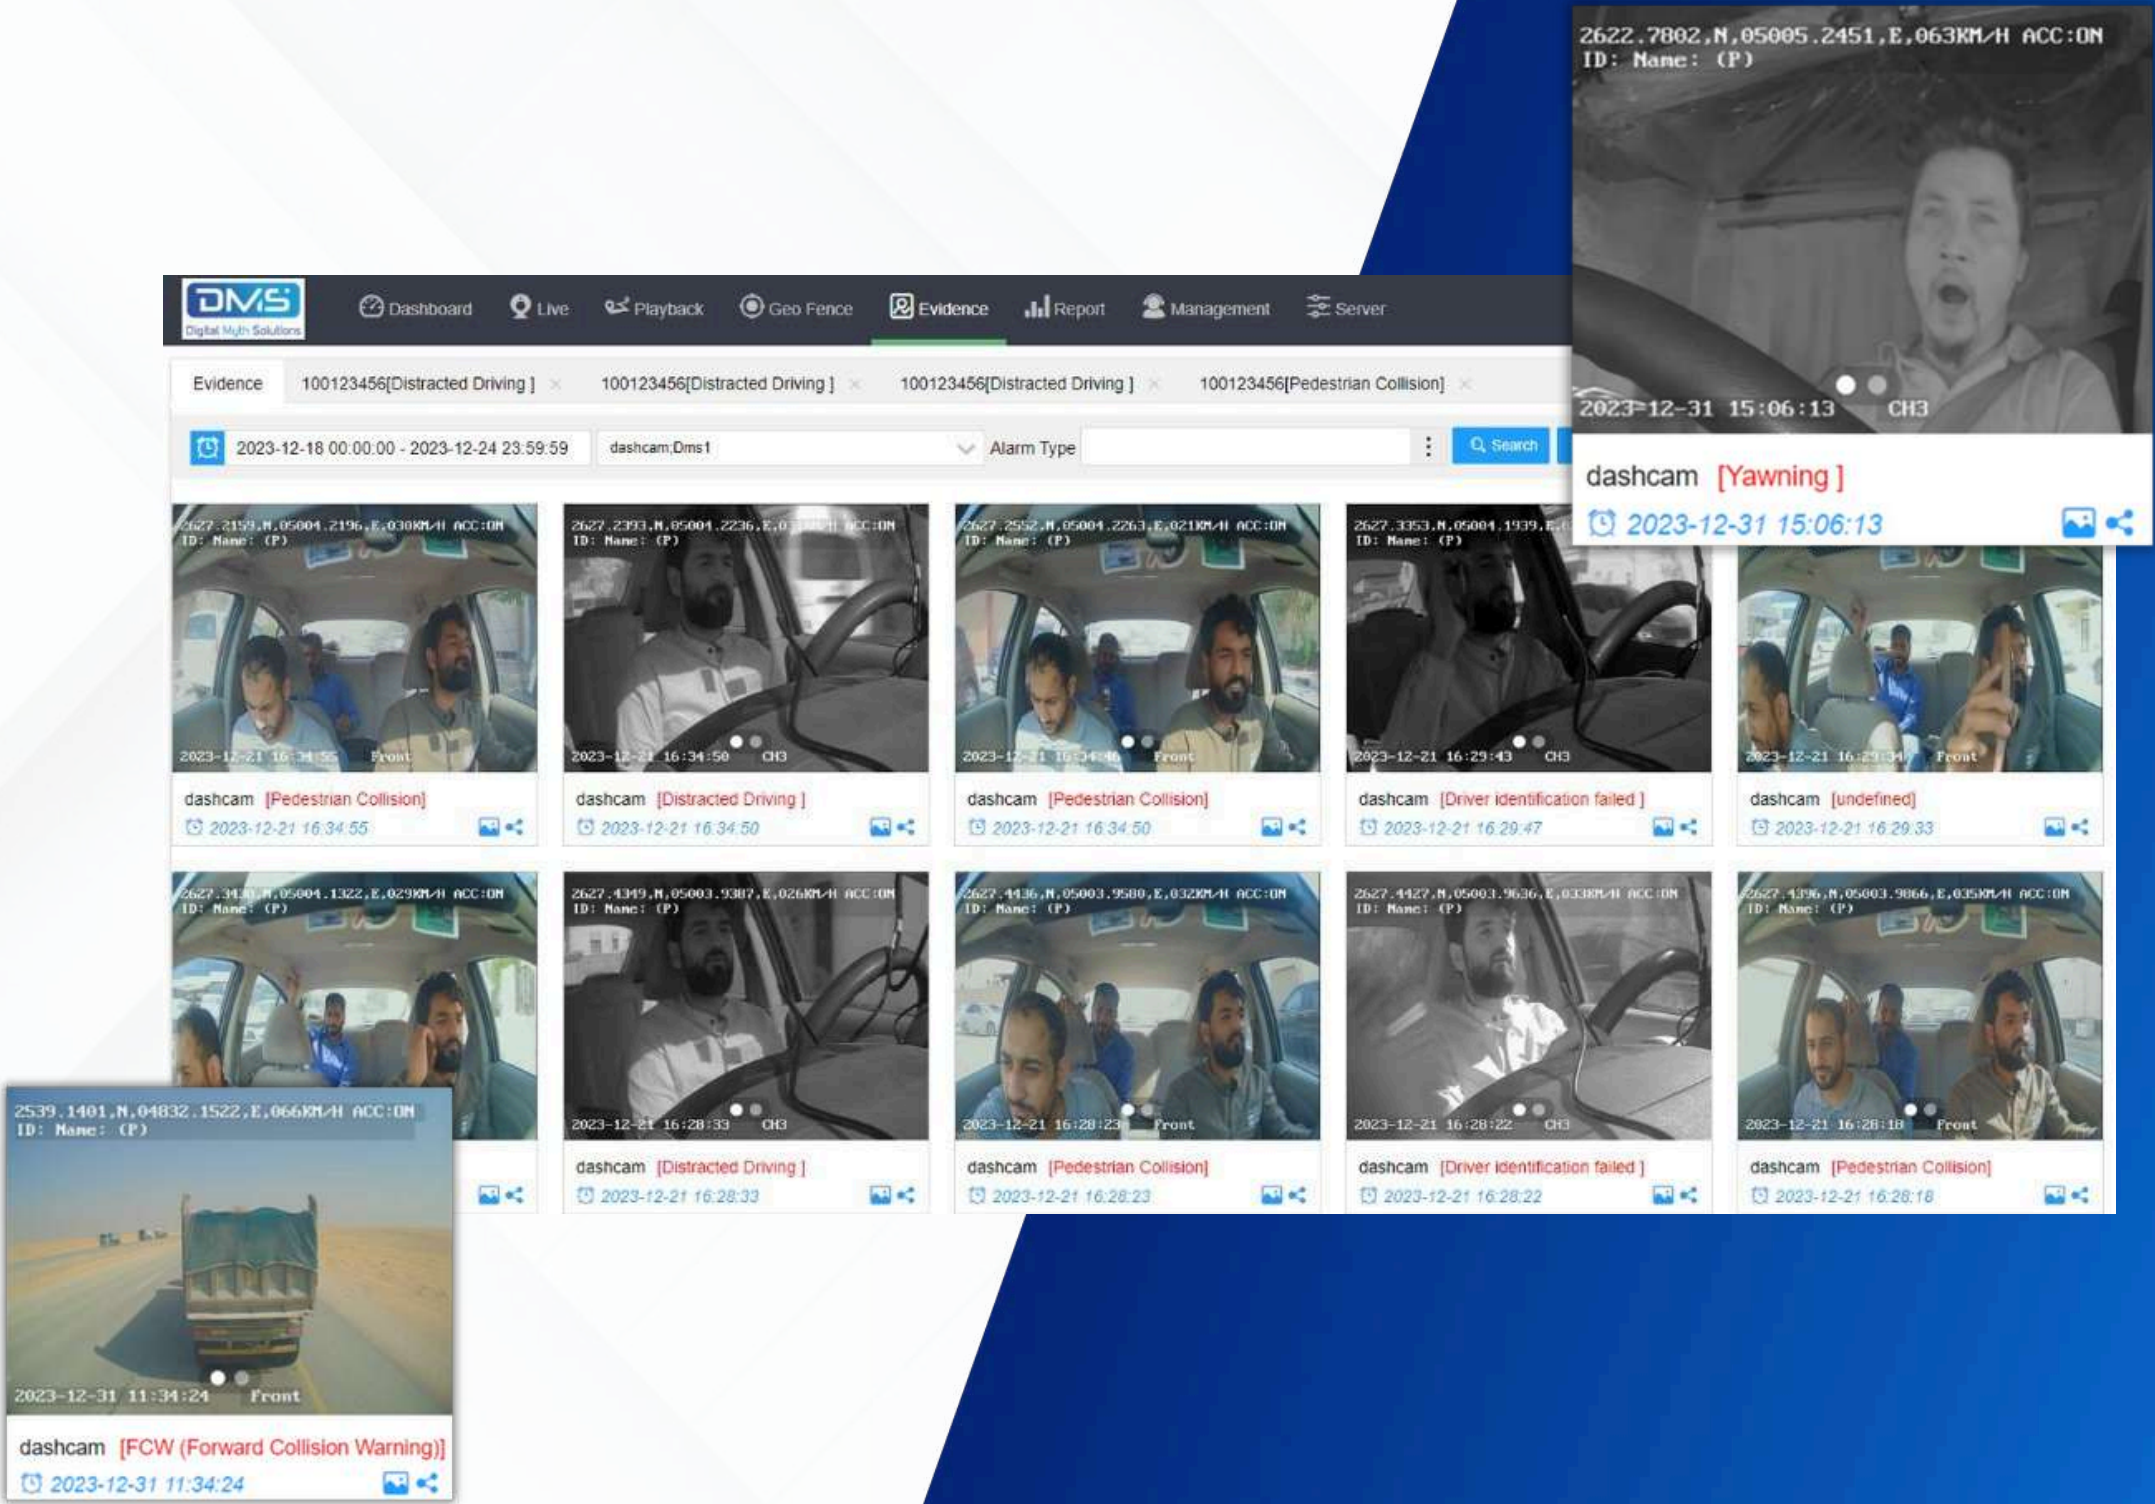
DMS
Digital Myth Solutions

Dashboard Live Playback Geo Fence Evidence Report Management Server

Evidence 100123456[Distracted Driving ] 100123456[Distracted Driving ] 100123456[Distracted Driving ] 100123456[Pedestrian Collision]

2023-12-18 00:00:00 - 2023-12-24 23:59:59 dashcam;Dms1 Alarm Type Search

2622.7802,N,05005.2451,E,063KM/H ACC:ON
ID: Name: (P)
2023-12-31 15:06:13 CH3
dashcam [Yawning ]
2023-12-31 15:06:13

2627.2159,N,05004.2196,E,030KM/H ACC:ON
ID: Name: (P)
2023-12-21 16:34:55 Front
dashcam [Pedestrian Collision]
2023-12-21 16:34:55

2627.2393,N,05004.2236,E,0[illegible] ACC:ON
ID: Name: (P)
2023-12-21 16:34:50 CH3
dashcam [Distracted Driving ]
2023-12-21 16:34:50

2627.2552,N,05004.2263,E,021KM/H ACC:ON
ID: Name: (P)
2023-12-21 16:34:46 Front
dashcam [Pedestrian Collision]
2023-12-21 16:34:50

2627.3353,N,05004.1939,E,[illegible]
ID: Name: (P)
2023-12-21 16:29:43 CH3
dashcam [Driver identification failed ]
2023-12-21 16:29:47

2023-12-21 16:29:34 Front
dashcam [undefined]
2023-12-21 16:29:33

2627.3430,N,05004.1322,E,029KM/H ACC:ON
ID: Name: (P)

2627.4349,N,05003.9387,E,026KM/H ACC:ON
ID: Name: (P)
2023-12-21 16:28:33 CH3
dashcam [Distracted Driving ]
2023-12-21 16:28:33

2627.4436,N,05003.9580,E,032KM/H ACC:ON
ID: Name: (P)
2023-12-21 16:28:23 Front
dashcam [Pedestrian Collision]
2023-12-21 16:28:23

2627.4427,N,05003.9636,E,033KM/H ACC:ON
ID: Name: (P)
2023-12-21 16:28:22 CH3
dashcam [Driver identification failed ]
2023-12-21 16:28:22

2627.4396,N,05003.9866,E,035KM/H ACC:ON
ID: Name: (P)
2023-12-21 16:28:18 Front
dashcam [Pedestrian Collision]
2023-12-21 16:28:18

2539.1401,N,04832.1522,E,066KM/H ACC:ON
ID: Name: (P)
2023-12-31 11:34:24 Front
dashcam [FCW (Forward Collision Warning)]
2023-12-31 11:34:24